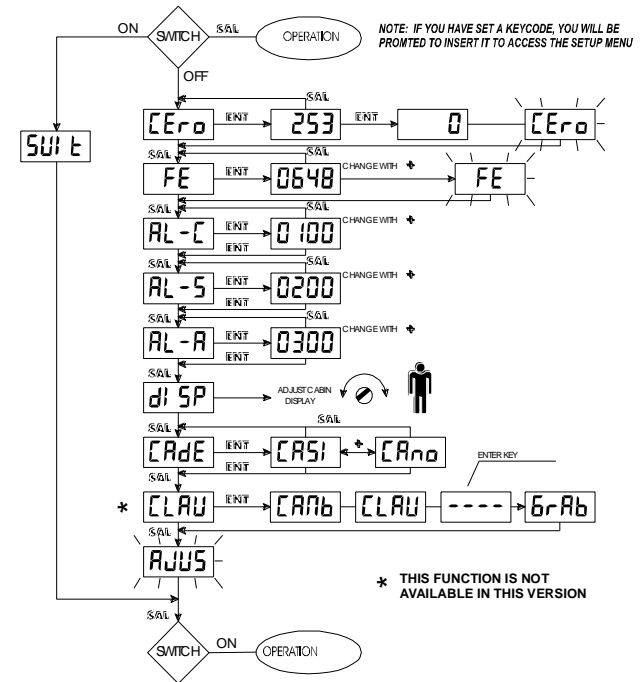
ON SWITCH SAL OPERATION

NOTE: IF YOU HAVE SET A KEYCODE, YOU WILL BE PROMTED TO INSERT IT TO ACCESS THE SETUP MENU

OFF

SUIt

CEro ENT 253 ENT 0 CEro

SAL

SAL FE ENT 0648 CHANGE WITH + FE

SAL SAL AL-C ENT 0100 CHANGE WITH + ENT

SAL SAL AL-S ENT 0200 CHANGE WITH + ENT

SAL SAL AL-A ENT 0300 CHANGE WITH + ENT

diSP ADJUST CABIN DISPLAY

SAL CAdE ENT CASI + CAno ENT

ENTER KEY

* CLAU ENT CAMb CLAU ---- GrAb

SAL AJUS

* THIS FUNCTION IS NOT AVAILABLE IN THIS VERSION

SAL

SWITCH ON OPERATION